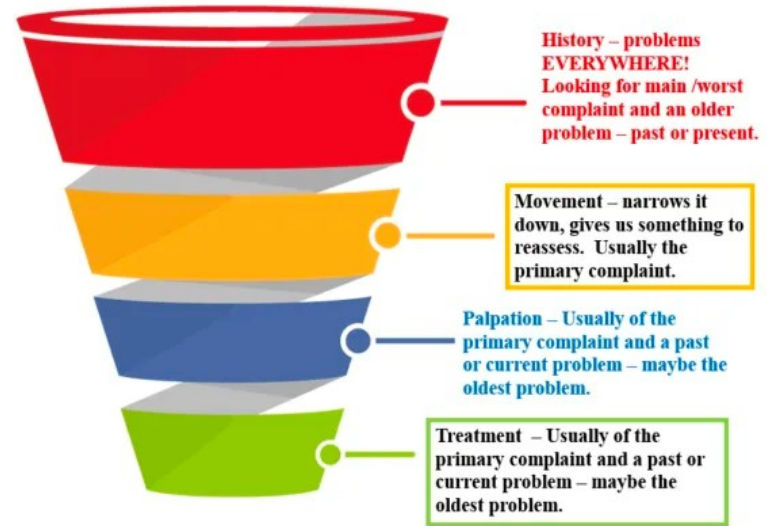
History – problems EVERYWHERE! Looking for main /worst complaint and an older problem – past or present.

Movement – narrows it down, gives us something to reassess. Usually the primary complaint.

Palpation – Usually of the primary complaint and a past or current problem – maybe the oldest problem.

Treatment – Usually of the primary complaint and a past or current problem – maybe the oldest problem.